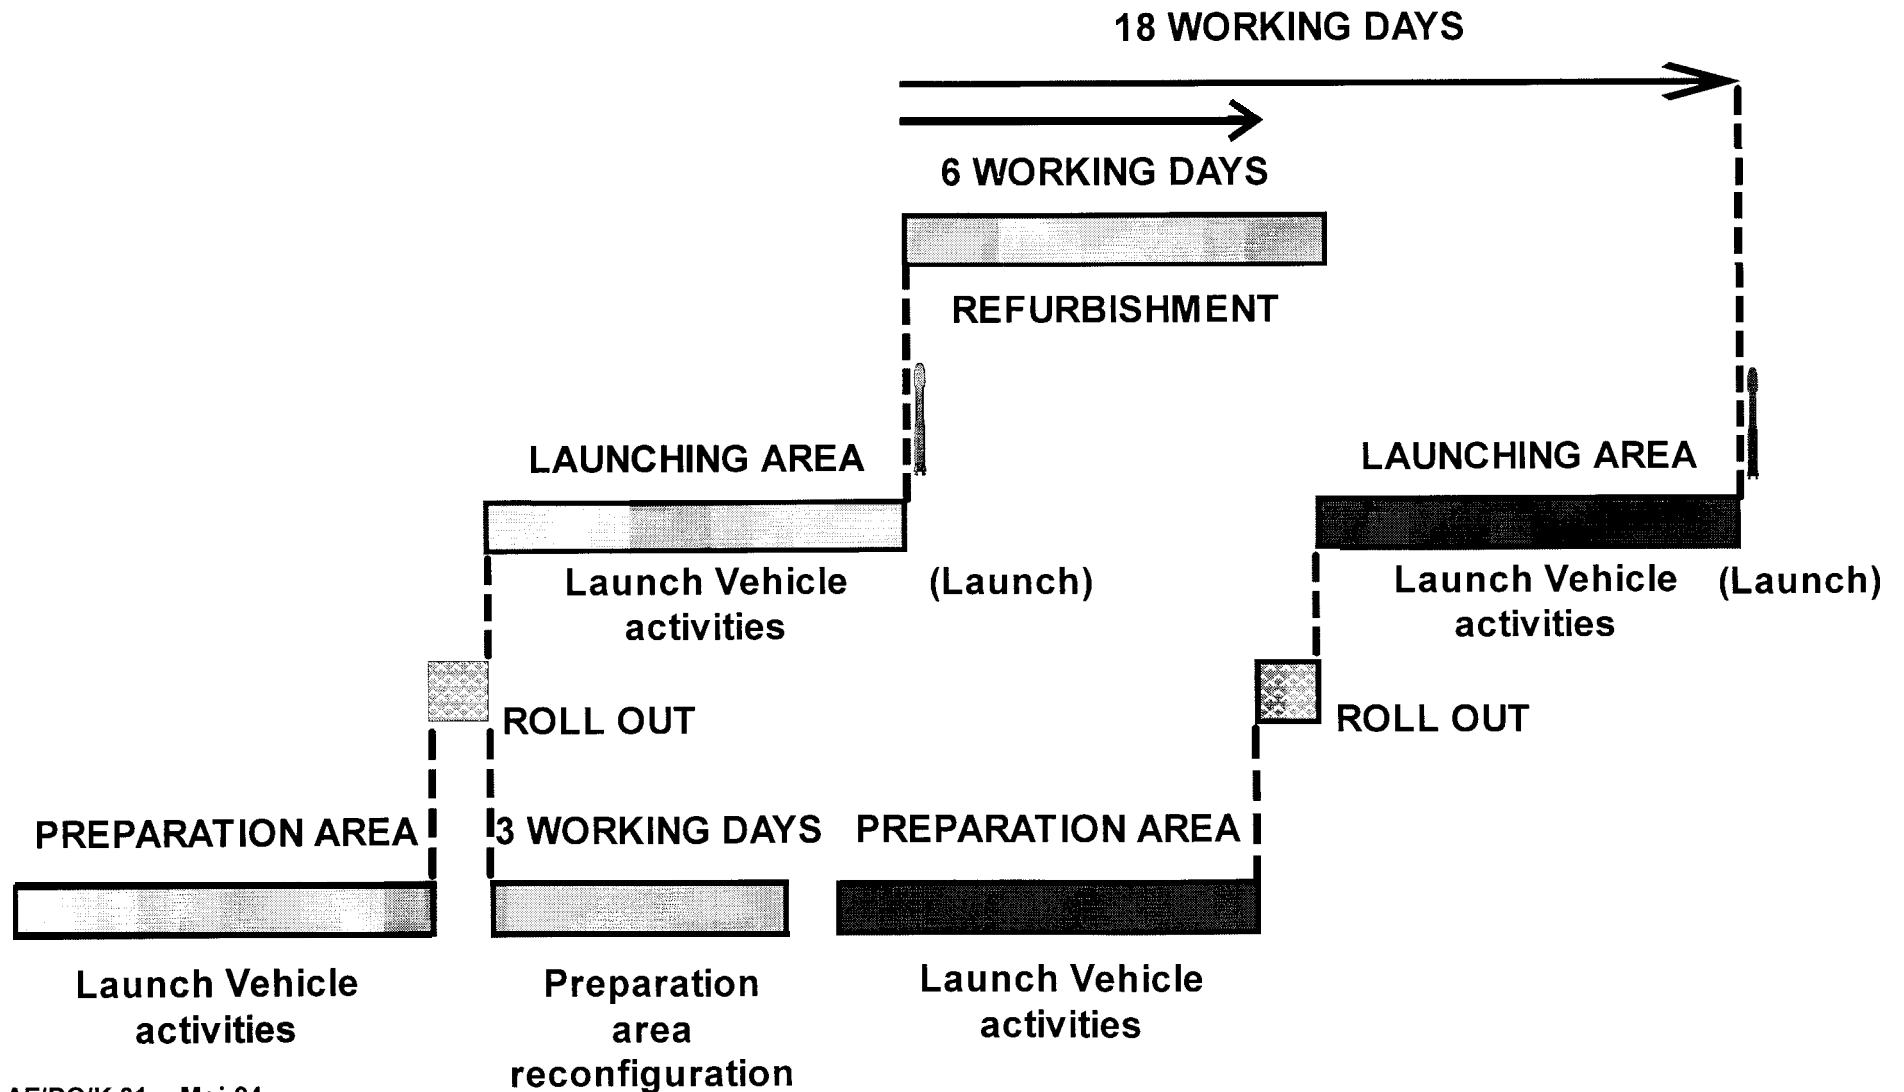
18 WORKING DAYS

6 WORKING DAYS

REFURBISHMENT

LAUNCHING AREA

Launch Vehicle activities

(Launch)

LAUNCHING AREA

Launch Vehicle activities

(Launch)

ROLL OUT

ROLL OUT

PREPARATION AREA

3 WORKING DAYS

PREPARATION AREA

Launch Vehicle activities

Preparation area reconfiguration

Launch Vehicle activities

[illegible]